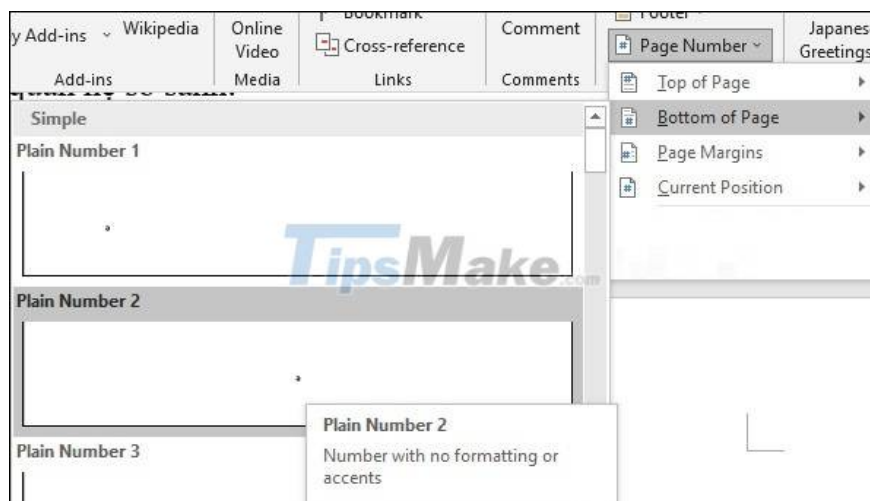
y Add-ins ~ Wikipedia
Online Video
Bookmark
Cross-reference
Comment
Footer
Page Number
Japanes Greetings
Add-ins
Media
Links
Comments
Top of Page
Bottom of Page
Page Margins
Current Position
Simple
Plain Number 1
TipsMake.com
Plain Number 2
Plain Number 3
Plain Number 2
Number with no formatting or accents